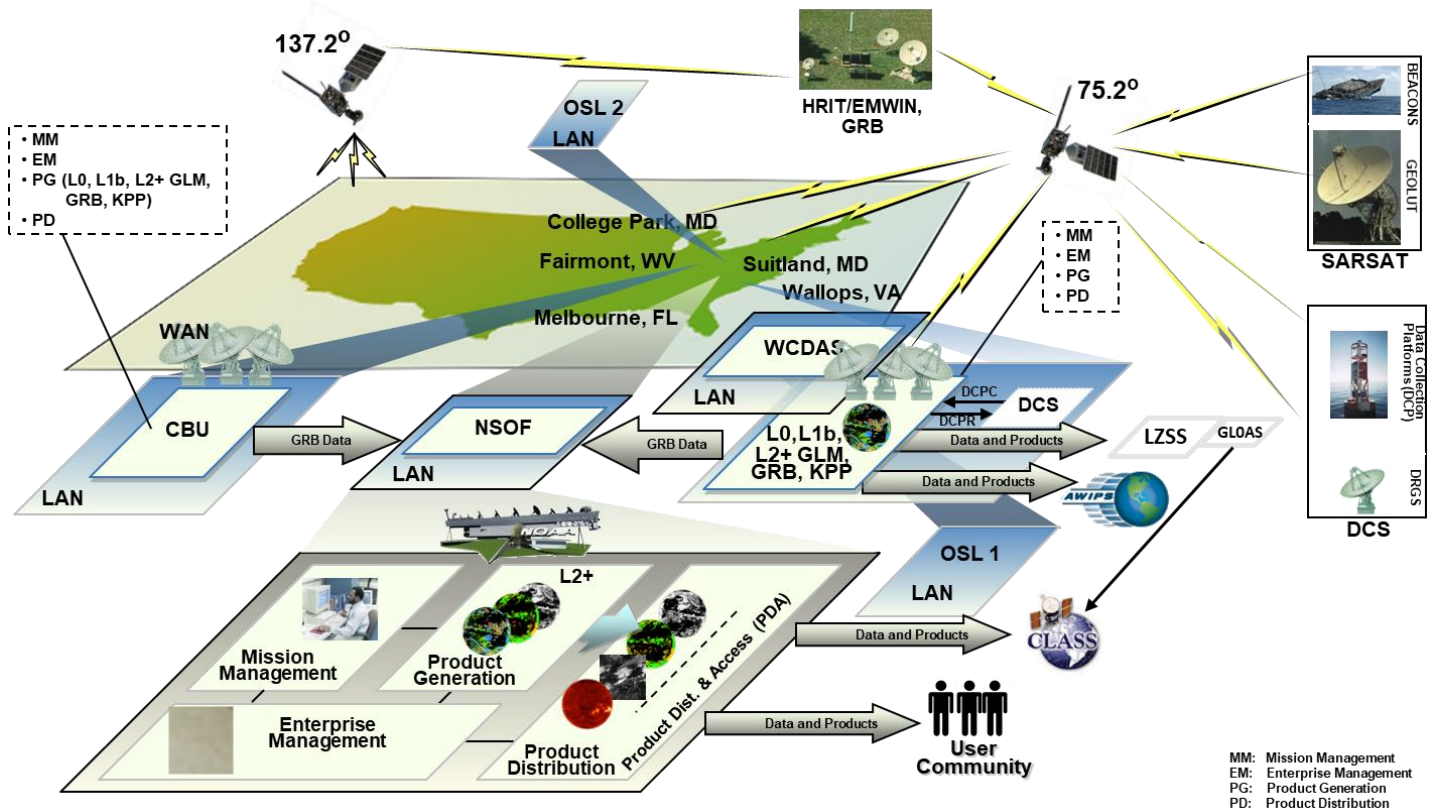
137.2°

OSL 2
LAN

HRIT/EMWIN, GRB

75.2°

BEACONS
GEOLUT
SARSAT

• MM
• EM
• PG (L0, L1b, L2+ GLM, GRB, KPP)
• PD

College Park, MD
Fairmont, WV
Suitland, MD
Wallops, VA
Melbourne, FL

• MM
• EM
• PG
• PD

WAN

WCDAS
LAN
DCPC
DCPR
DCS

Data Collection Platforms (DCP)
DRGS
DCS

CBU
LAN
GRB Data
NSOF
LAN
GRB Data
L0, L1b, L2+ GLM, GRB, KPP
Data and Products
LZSS
GL0AS
Data and Products
AWIPS

OSL 1
LAN

L2+
Mission Management
Product Generation
Product Dist. & Access (PDA)
Enterprise Management
Product Distribution

Data and Products
CLASS
Data and Products
User Community

MM: Mission Management
EM: Enterprise Management
PG: Product Generation
PD: Product Distribution